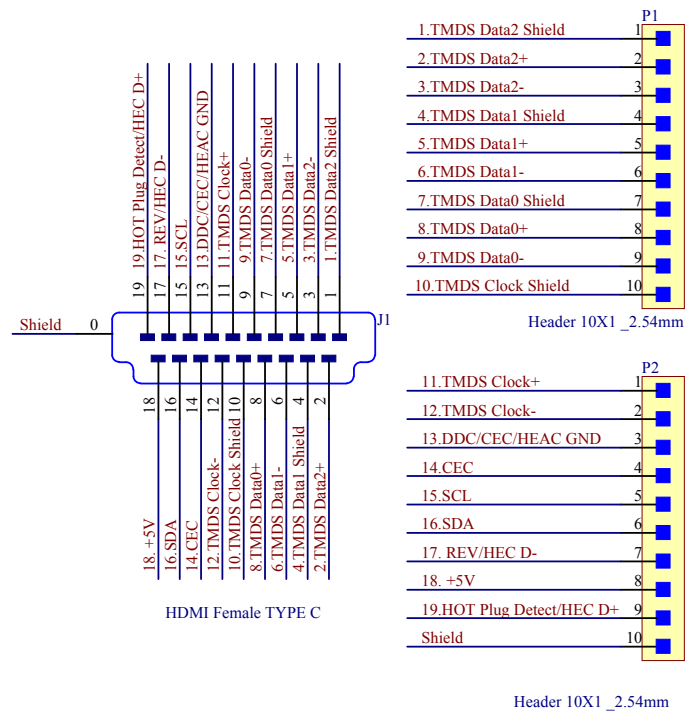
19.HOT Plug Detect/HEC D+
17. REV/HEC D-
15.SCL
13.DDC/CEC/HEAC GND
11.TMDS Clock+
9.TMDS Data0-
7.TMDS Data0 Shield
5.TMDS Data1+
3.TMDS Data2-
1.TMDS Data2 Shield

19 17 15 13 11 9 7 5 3 1

Shield 0

J1

18 16 14 12 10 8 6 4 2

18. +5V
16.SDA
14.CEC
12.TMDS Clock-
10.TMDS Clock Shield
8.TMDS Data0+
6.TMDS Data1-
4.TMDS Data1 Shield
2.TMDS Data2+

HDMI Female TYPE C

P1

1.TMDS Data2 Shield 1
2.TMDS Data2+ 2
3.TMDS Data2- 3
4.TMDS Data1 Shield 4
5.TMDS Data1+ 5
6.TMDS Data1- 6
7.TMDS Data0 Shield 7
8.TMDS Data0+ 8
9.TMDS Data0- 9
10.TMDS Clock Shield 10

Header 10X1 _2.54mm

P2

11.TMDS Clock+ 1
12.TMDS Clock- 2
13.DDC/CEC/HEAC GND 3
14.CEC 4
15.SCL 5
16.SDA 6
17. REV/HEC D- 7
18. +5V 8
19.HOT Plug Detect/HEC D+ 9
Shield 10

Header 10X1 _2.54mm